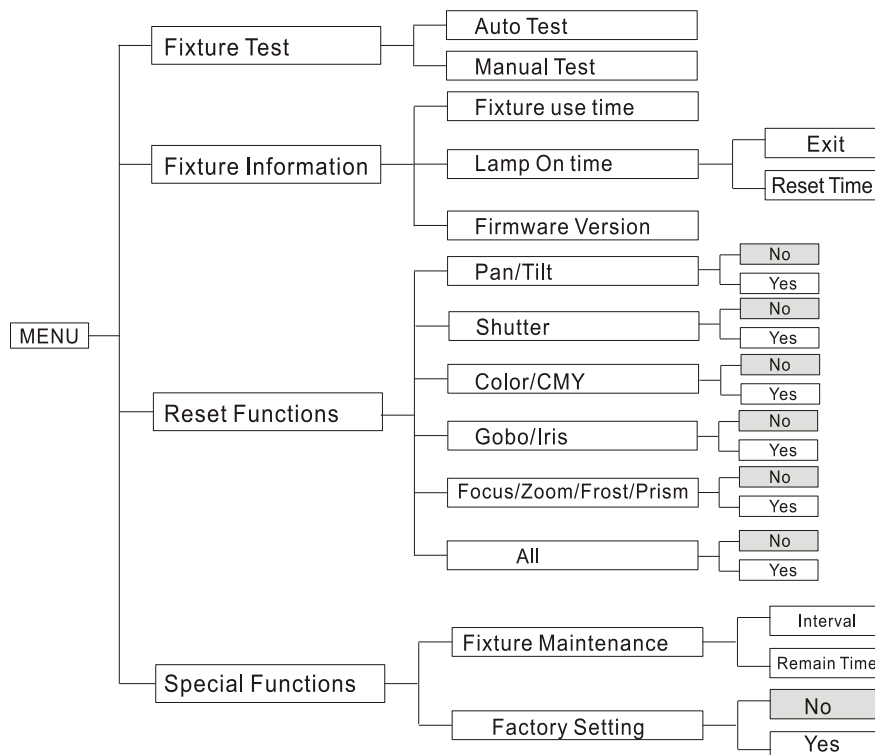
MENU

Fixture Test
Auto Test
Manual Test

Fixture Information
Fixture use time
Lamp On time
Exit
Reset Time
Firmware Version

Reset Functions
Pan/Tilt
No
Yes
Shutter
No
Yes
Color/CMY
No
Yes
Gobo/Iris
No
Yes
Focus/Zoom/Frost/Prism
No
Yes
All
No
Yes

Special Functions
Fixture Maintenance
Interval
Remain Time
Factory Setting
No
Yes